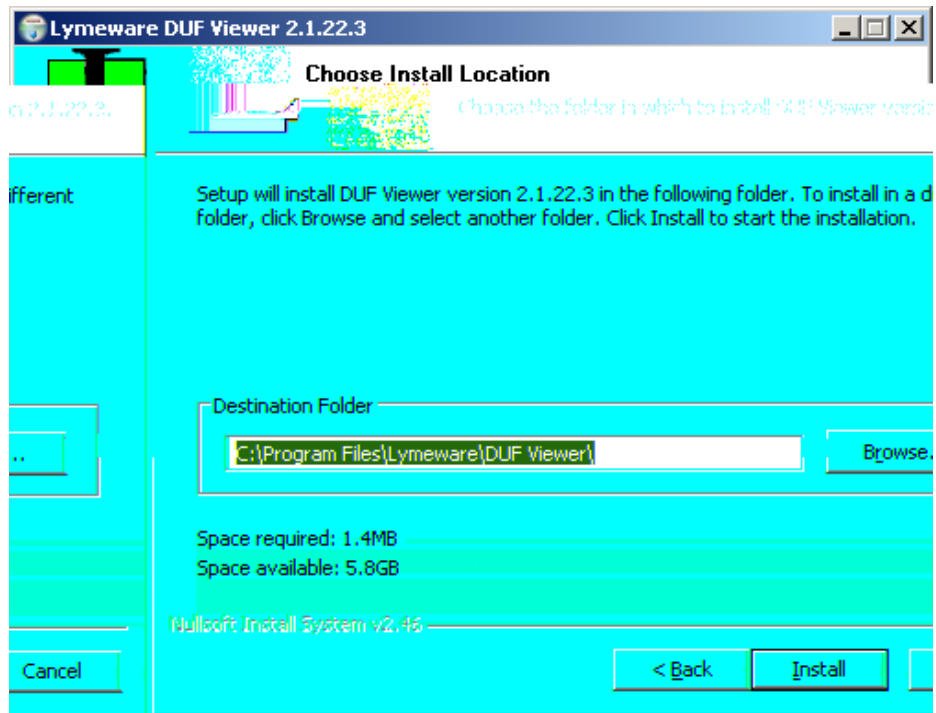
Lymeware DUF Viewer 2.1.22.3

Choose Install Location

n 2.1.22.3

Choose the folder in which to install DUF Viewer versi

ifferent

Setup will install DUF Viewer version 2.1.22.3 in the following folder. To install in a d folder, click Browse and select another folder. Click Install to start the installation.

..

Destination Folder

C:\Program Files\Lymeware\DUF Viewer\

Browse.

Space required: 1.4MB

Space available: 5.8GB

Nullsoft Install System v2.46

Cancel

< Back

Install